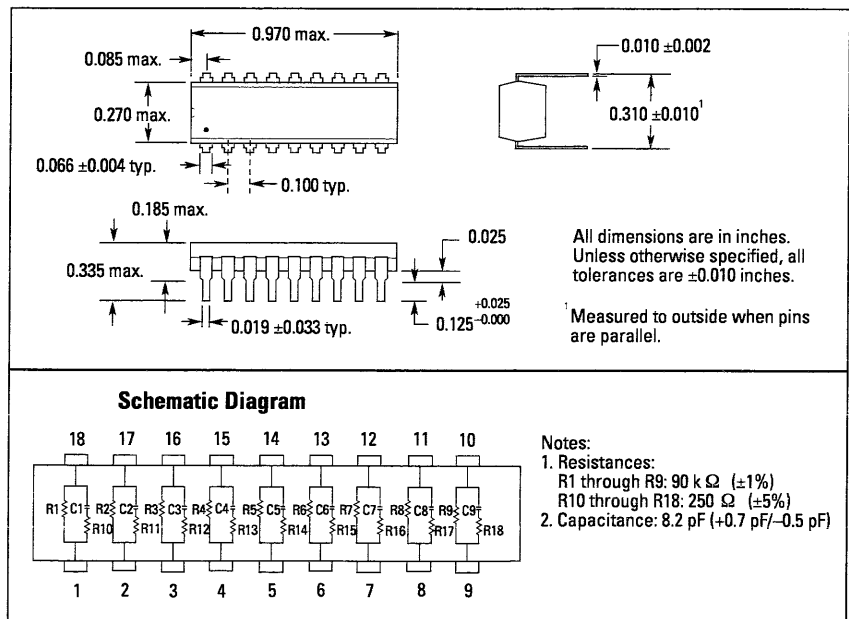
0.970 max.

0.085 max.

0.270 max.

0.066 ±0.004 typ.

0.100 typ.

0.010 ±0.002

0.310 ±0.010$^1$

0.185 max.

0.335 max.

0.019 ±0.033 typ.

0.025

$0.125^{+0.025}_{-0.000}$

All dimensions are in inches. Unless otherwise specified, all tolerances are ±0.010 inches.

$^1$Measured to outside when pins are parallel.

Schematic Diagram

18 17 16 15 14 13 12 11 10

R1 C1 R10 R2 C2 R11 R3 C3 R12 R4 C4 R13 R5 C5 R14 R6 C6 R15 R7 C7 R16 R8 C8 R17 R9 C9 R18

1 2 3 4 5 6 7 8 9

Notes:
1. Resistances:
R1 through R9: 90 k $\Omega$ (±1%)
R10 through R18: 250 $\Omega$ (±5%)
2. Capacitance: 8.2 pF (+0.7 pF/–0.5 pF)